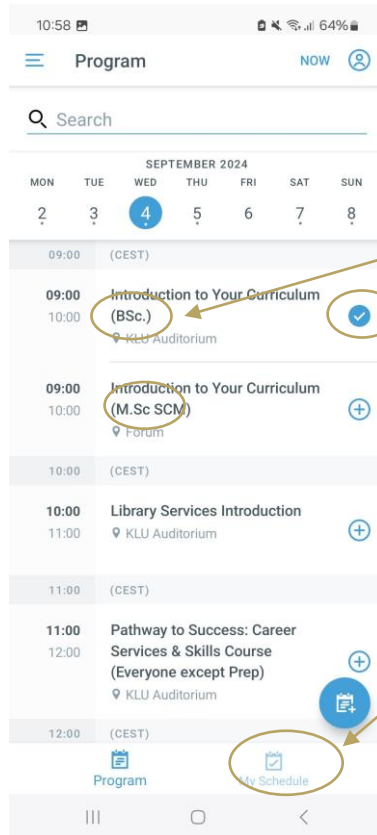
10:58 64%

Program NOW

Search

SEPTEMBER 2024

| MON | TUE | WED | THU | FRI | SAT | SUN |
|---|---|---|---|---|---|---|
| 2 | 3 | 4 | 5 | 6 | 7 | 8 |

09:00 (CEST)

09:00 10:00 Introduction to Your Curriculum (BSc.) KLU Auditorium

09:00 10:00 Introduction to Your Curriculum (M.Sc SCM) Forum

10:00 (CEST)

10:00 11:00 Library Services Introduction KLU Auditorium

11:00 (CEST)

11:00 12:00 Pathway to Success: Career Services & Skills Course (Everyone except Prep) KLU Auditorium

12:00 (CEST)

Program My Schedule